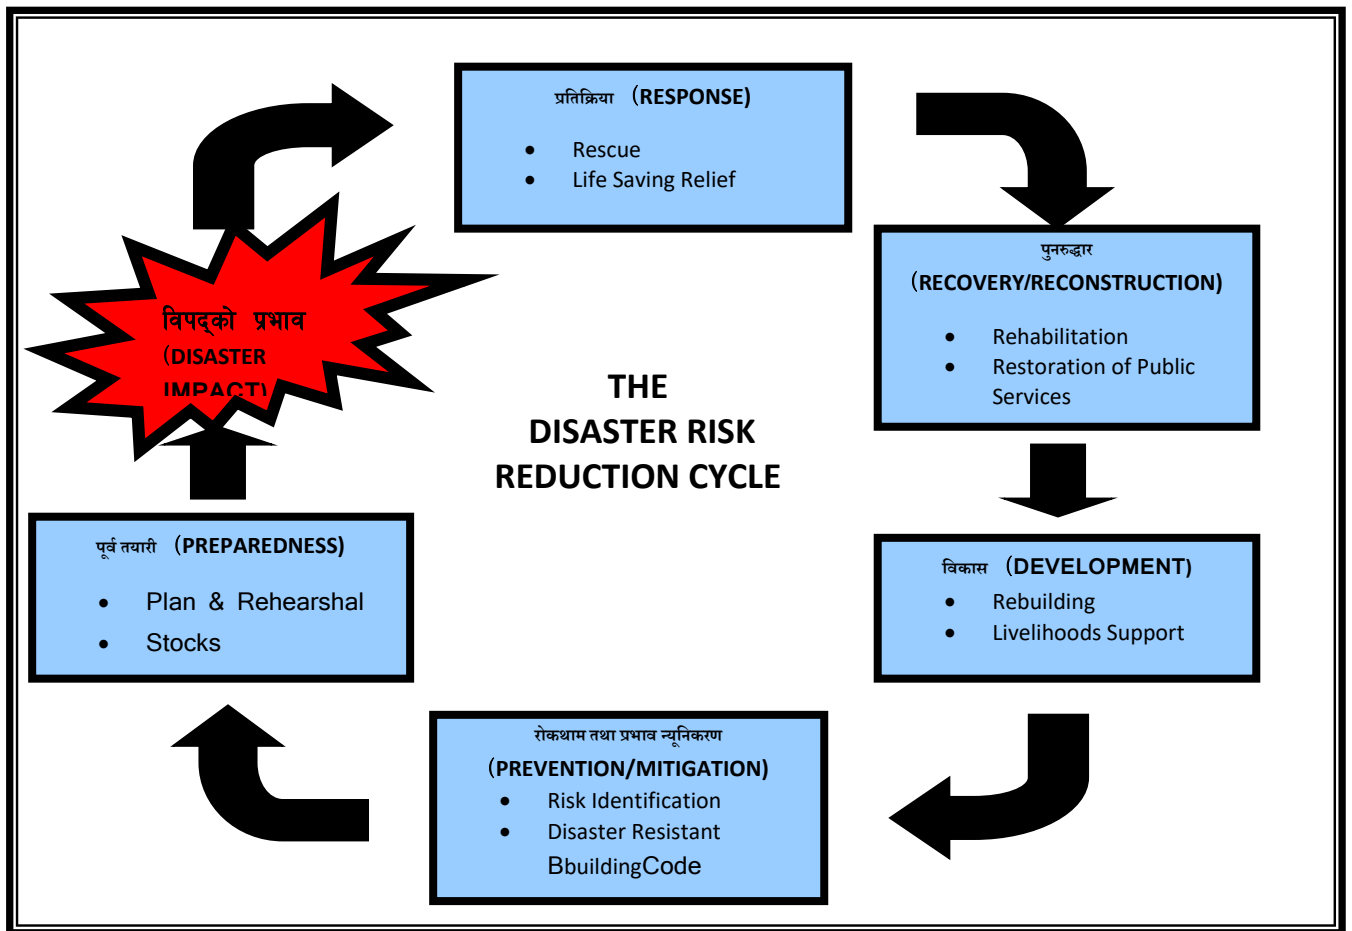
प्रतिक्रिया (RESPONSE)

- Rescue
- Life Saving Relief

पुनरुद्धार
(RECOVERY/RECONSTRUCTION)

- Rehabilitation
- Restoration of Public Services

विपद्को प्रभाव
(DISASTER IMPACT)

THE
DISASTER RISK
REDUCTION CYCLE

पूर्व तयारी (PREPAREDNESS)

- Plan & Rehearshal
- Stocks

विकास (DEVELOPMENT)

- Rebuilding
- Livelihoods Support

रोकथाम तथा प्रभाव न्यूनिकरण
(PREVENTION/MITIGATION)

- Risk Identification
- Disaster Resistant BbuildingCode